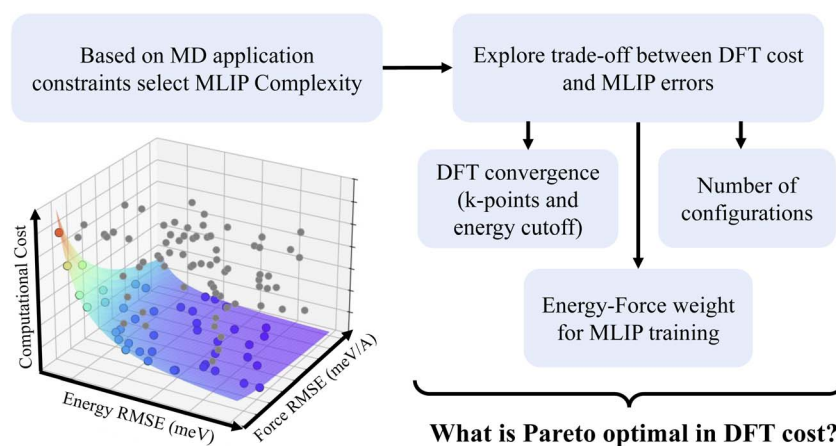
Based on MD application constraints select MLIP Complexity

Explore trade-off between DFT cost and MLIP errors

DFT convergence (k-points and energy cutoff)

Number of configurations

Energy-Force weight for MLIP training

Computational Cost

Energy RMSE (meV)

Force RMSE (meV/A)

What is Pareto optimal in DFT cost?